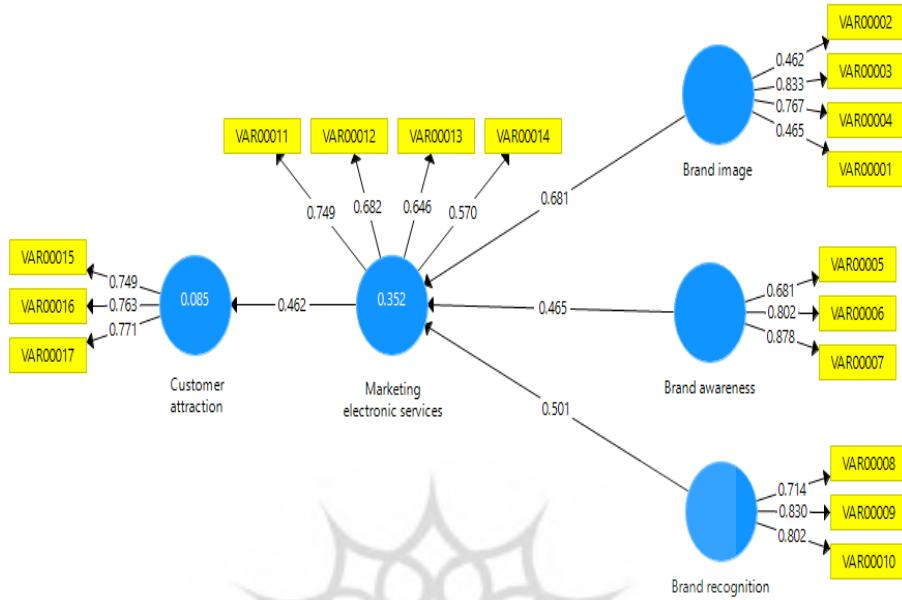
VAR00002
0.462
0.833
VAR00003
0.767
VAR00004
0.465
VAR00001
Brand image

VAR00011
VAR00012
VAR00013
VAR00014
0.749
0.682
0.646
0.570
0.681

VAR00015
0.749
VAR00016
0.763
VAR00017
0.771
0.085
0.462
0.352
0.465
Customer attraction
Marketing electronic services

VAR00005
0.681
0.802
VAR00006
0.878
VAR00007
Brand awareness

0.501

VAR00008
0.714
0.830
VAR00009
0.802
VAR00010
Brand recognition